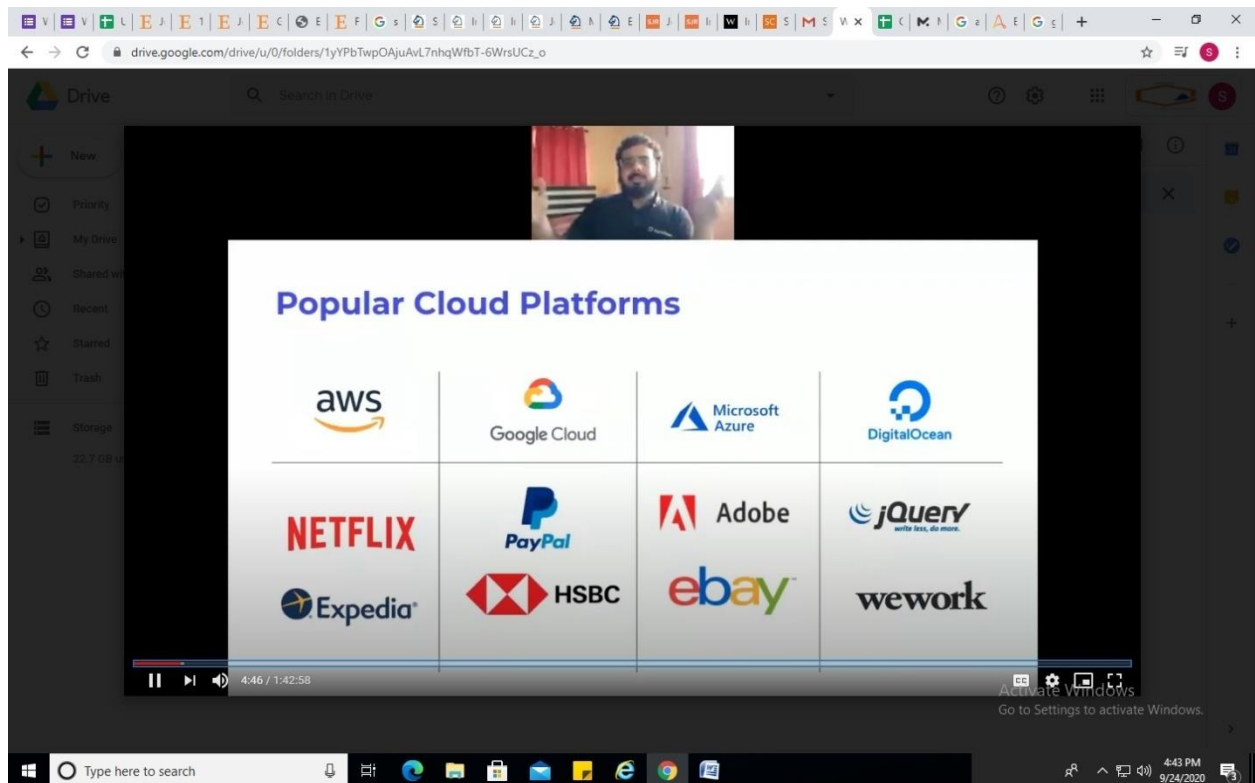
drive.google.com/drive/u/0/folders/1yYPbTwpOAjuAvL7nhqWfbT-6WrsUCz_o

Drive

Search in Drive

New

Priority

My Drive

Shared wi

Recent

Starred

Trash

Storage

22.7 GB u

Popular Cloud Platforms

| aws | Google Cloud | Microsoft Azure | DigitalOcean |
|---|---|---|---|
| NETFLIX | PayPal | Adobe | jQuery write less, do more. |
| Expedia | HSBC | ebay | wework |

4:46 / 1:42:58

Activate Windows
Go to Settings to activate Windows.

Type here to search

4:43 PM
9/24/2020